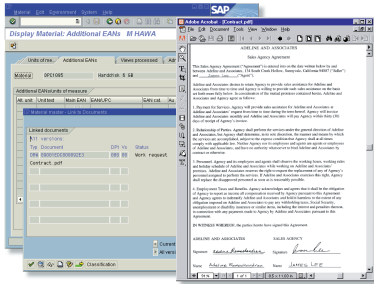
SAP

Display Material: Additional EANs M HAWA

Units of me... | Additional EANs | Views processed | Addit...

Material DPC1005 | Handdisk 8 GB

Additional EANs/units of measure

Alt. unit | Unit text | Main EAN | EANUPC | EAN cat.

Material master - Links to Documents

Linked documents

| Typ | Document | DPt | Vs | Status |
|---|---|---|---|---|
| PRO | 0000000000000000000 | 000 | 00 | Work request |

Contract.pdf

Classification

Adobe Acrobat - [Contract.pdf]

File Edit Document Tools View Window Help

AIRLINE AND ASSOCIATES

Sales Agency Agreement

This Sales Agency Agreement ("Agreement") is entered into on the date written below by and between Airline and Associates, 176 South Creek Harbor, Sunnyvale, California 94087 ("Seller") and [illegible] ("Sales Agency").

Airline and Associates desires to retain Agency to provide sales assistance for Airline and Associates from time to time and Agency is willing to provide such sales assistance on the basis of this Agreement. In consideration of the mutual promises contained herein, Airline and Associates and Agency agree as follows:

1. The Services. Agency will provide sales assistance for Airline and Associates at Airline and Associates' request from time to time during the term hereof. Agency will account Airline and Associates monthly and Airline and Associates will pay Agency within thirty (30) days of receipt of Agency's invoice.

2. Relationship of Parties. Agency shall perform the services under the general direction of Airline and Associates, but Agency shall determine, in its sole discretion, the manner and means by which the services are accomplished, subject to the express condition that Agency shall at all times comply with applicable law. Neither Agency nor its employees and agents are agents or employees of Airline and Associates, and have no authority whatsoever to bind Airline and Associates by any contract or otherwise.

3. Personnel. Agency and its employees and agents shall observe the working hours, working rules and holiday schedules of Airline and Associates while working on Airline and Associates' premises. Airline and Associates reserves the right to request the replacement of any of Agency's personnel assigned to perform the services. If Airline and Associates exercises this right, Agency shall provide replacement personnel as soon as is reasonably possible.

4. Employment Taxes and Benefits. Agency acknowledges and agrees that it shall be the obligation of Agency to report as income all compensation received by Agency pursuant to this Agreement and Agency agrees to indemnify Airline and Associates and hold it harmless to the extent of any obligation imposed on Airline and Associates to pay any withholding taxes, Social Security, unemployment or disability insurance or similar items, including the interest and penalties thereon, in connection with any payments made to Agency by Airline and Associates pursuant to this Agreement.

IN WITNESS WHEREOF, the parties hereto have signed this Agreement.

AIRLINE AND ASSOCIATES | SALES AGENCY

Signature: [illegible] | Signature: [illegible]

Print Name: Adeline Rosenbaum | Name: JAMES LEE